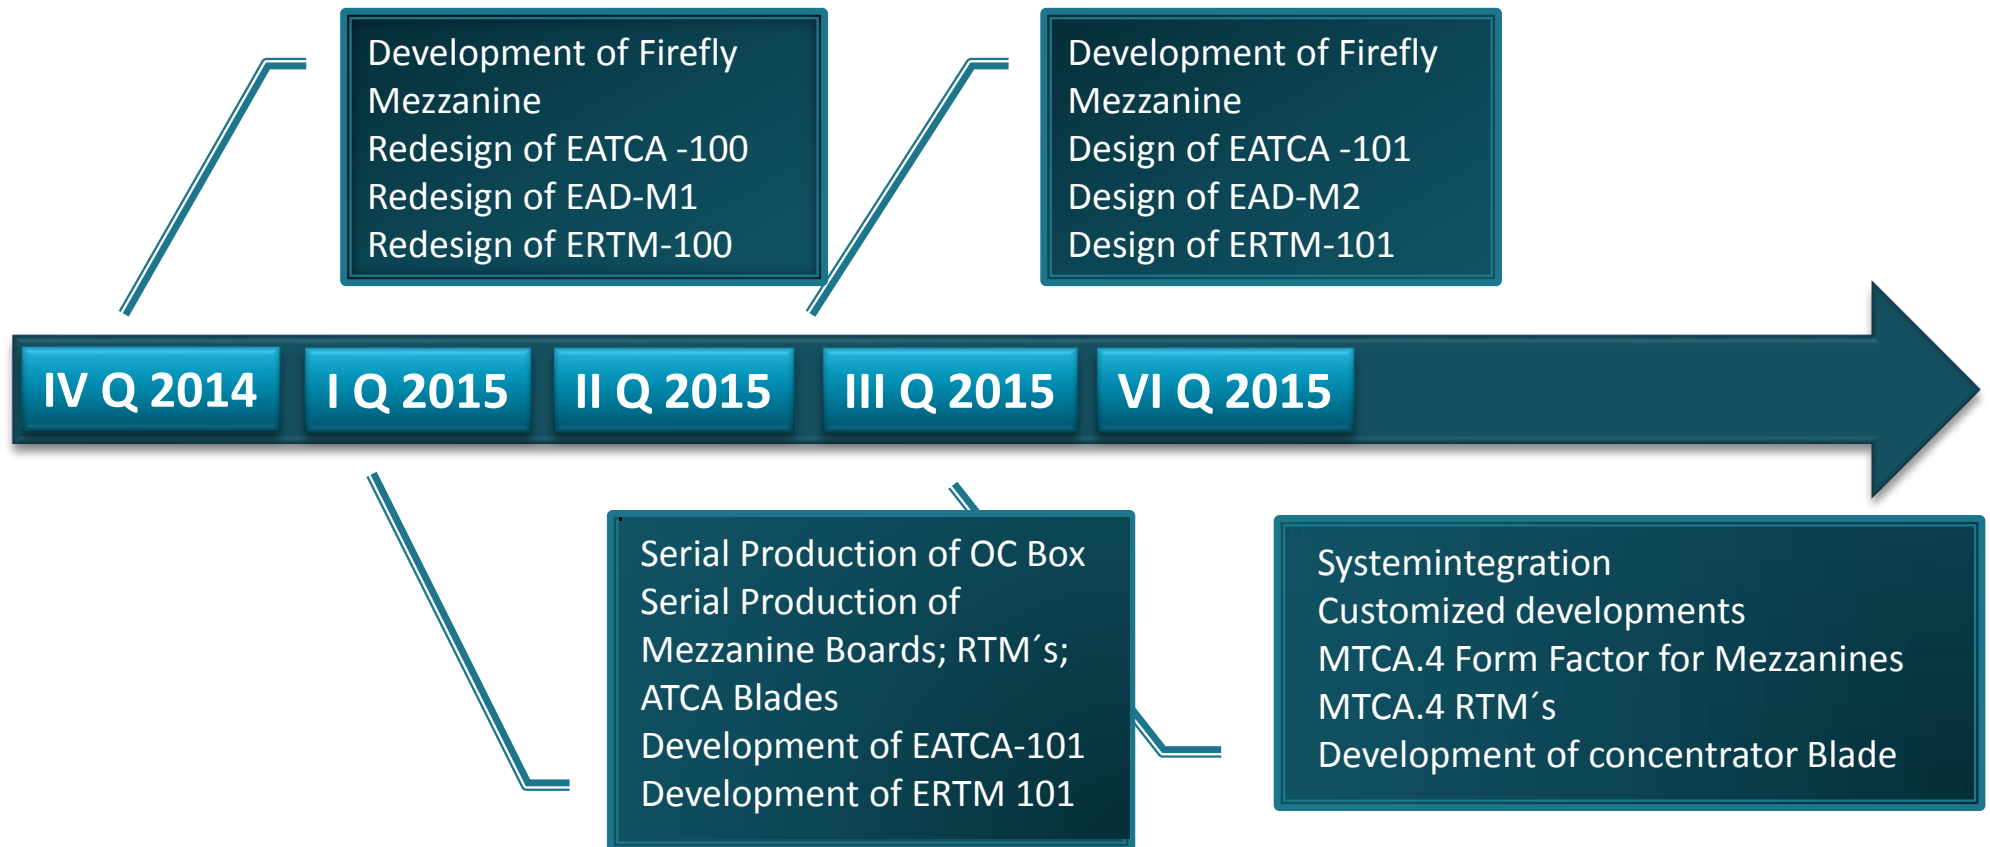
Development of Firefly Mezzanine
Redesign of EATCA -100
Redesign of EAD-M1
Redesign of ERTM-100

Development of Firefly Mezzanine
Design of EATCA -101
Design of EAD-M2
Design of ERTM-101

IV Q 2014

I Q 2015

II Q 2015

III Q 2015

VI Q 2015

Serial Production of OC Box
Serial Production of Mezzanine Boards; RTM´s; ATCA Blades
Development of EATCA-101
Development of ERTM 101

Systemintegration
Customized developments
MTCA.4 Form Factor for Mezzanines
MTCA.4 RTM´s
Development of concentrator Blade